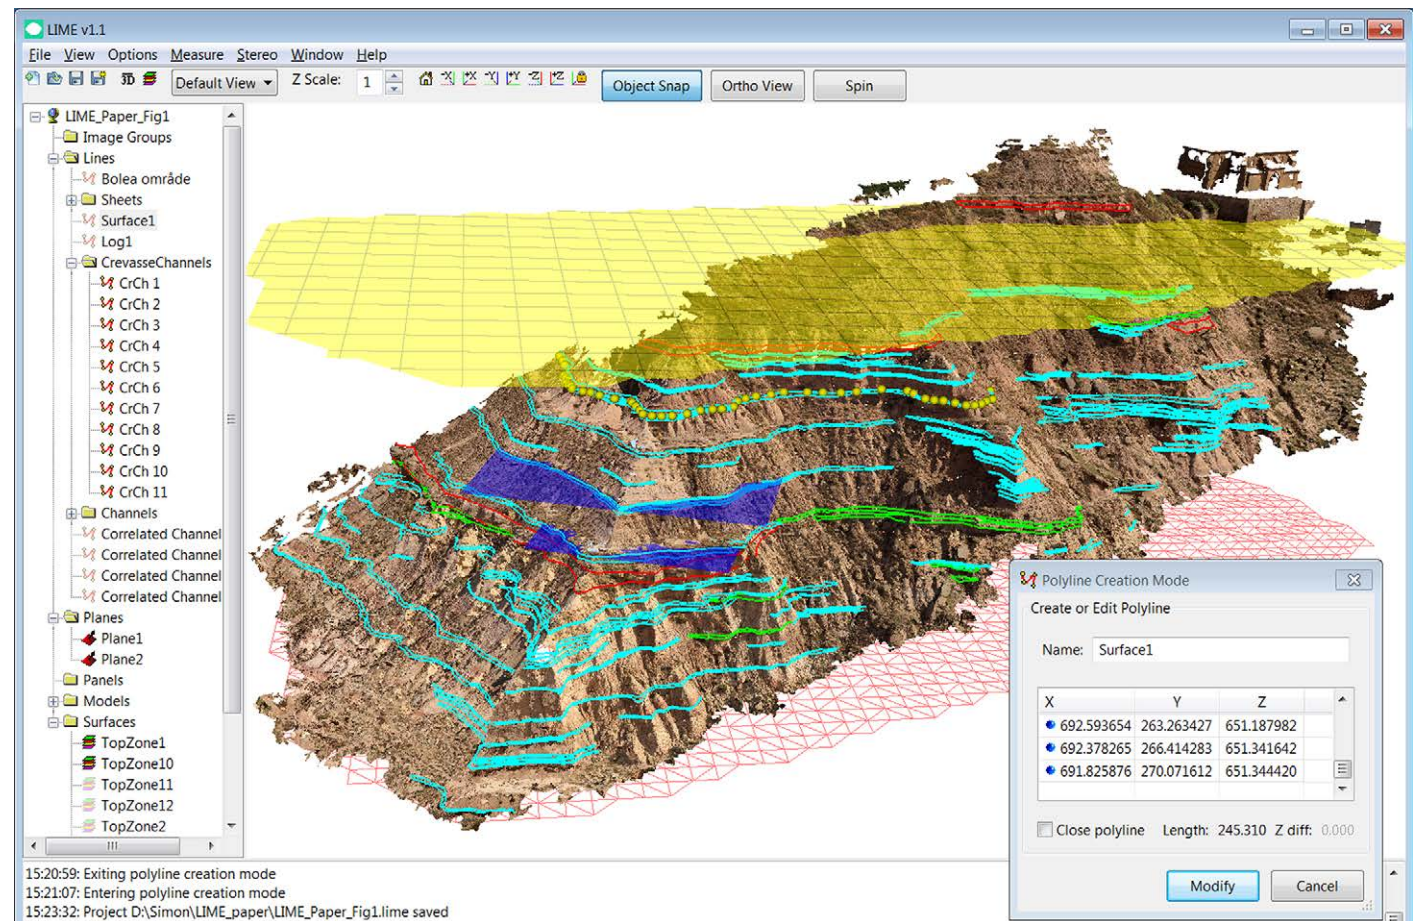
LIME v1.1

File View Options Measure Stereo Window Help

Default View Z Scale: 1 Object Snap Ortho View Spin

LIME_Paper_Fig1
Image Groups
Lines
Bolea område
Sheets
Surface1
Log1
CrevasseChannels
CrCh 1
CrCh 2
CrCh 3
CrCh 4
CrCh 5
CrCh 6
CrCh 7
CrCh 8
CrCh 9
CrCh 10
CrCh 11
Channels
Correlated Channel
Correlated Channel
Correlated Channel
Correlated Channel
Planes
Plane1
Plane2
Panels
Models
Surfaces
TopZone1
TopZone10
TopZone11
TopZone12
TopZone2

Polyline Creation Mode
Create or Edit Polyline
Name: Surface1

| X | Y | Z |
|---|---|---|
| 692.593654 | 263.263427 | 651.187982 |
| 692.378265 | 266.414283 | 651.341642 |
| 691.825876 | 270.071612 | 651.344420 |

Close polyline Length: 245.310 Z diff: 0.000

Modify Cancel

15:20:59: Exiting polyline creation mode
15:21:07: Entering polyline creation mode
15:23:32: Project D:\Simon\LIME_paper\LIME_Paper_Fig1.lime saved